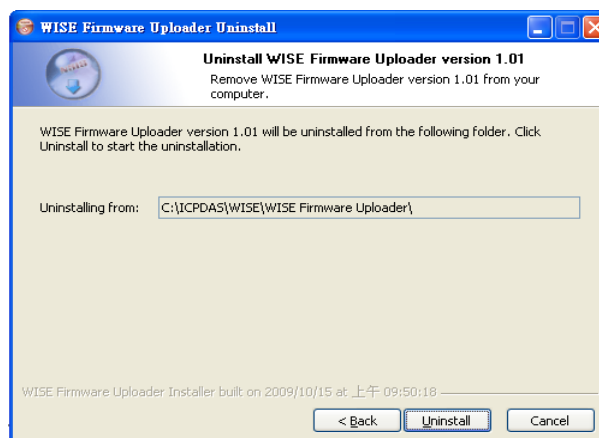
WISE Firmware Uploader Uninstall

Uninstall WISE Firmware Uploader version 1.01

Remove WISE Firmware Uploader version 1.01 from your computer.

WISE Firmware Uploader version 1.01 will be uninstalled from the following folder. Click Uninstall to start the uninstallation.

Uninstalling from: C:\ICPDAS\WISE\WISE Firmware Uploader\

WISE Firmware Uploader Installer built on 2009/10/15 at 上午 09:50:18

< Back

Uninstall

Cancel